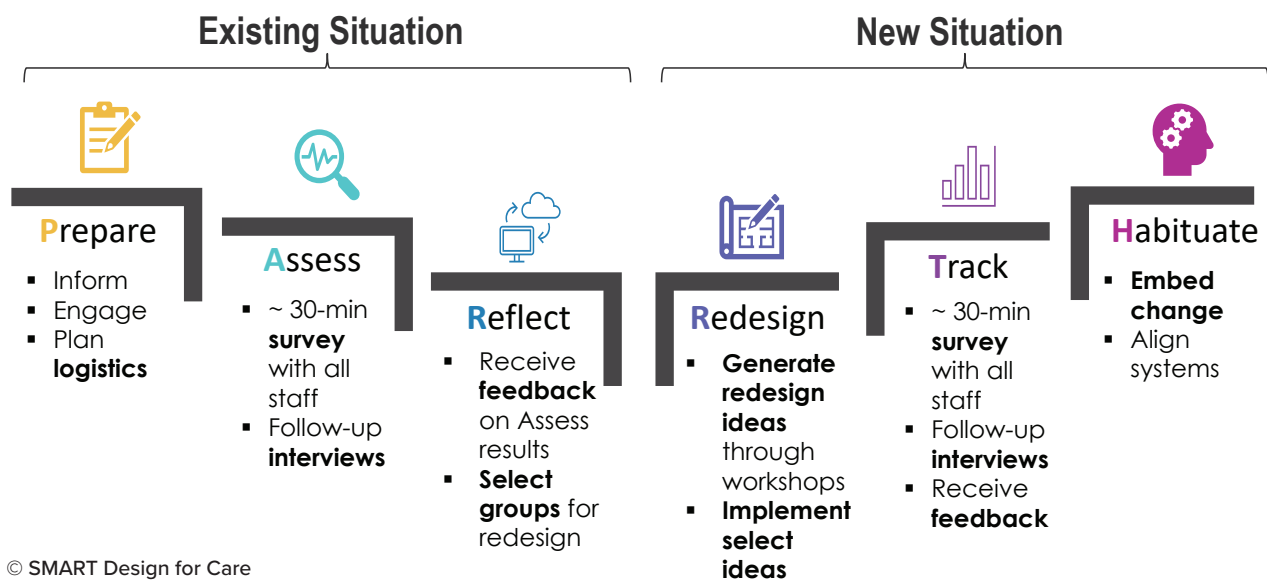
Existing Situation

New Situation

Prepare
- Inform
- Engage
- Plan **logistics**

Assess
- ~ 30-min **survey** with all staff
- Follow-up **interviews**

Reflect
- Receive **feedback** on Assess results
- **Select groups** for redesign

Redesign
- **Generate redesign ideas** through workshops
- **Implement select ideas**

Track
- ~ 30-min **survey** with all staff
- Follow-up **interviews**
- Receive **feedback**

Habituate
- **Embed change**
- Align systems

© SMART Design for Care